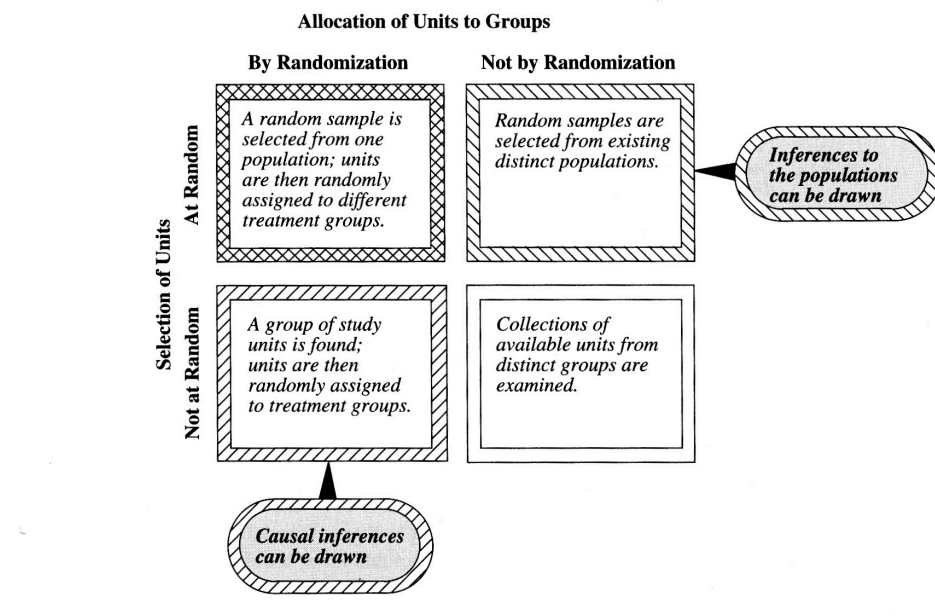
Allocation of Units to Groups

By Randomization

Not by Randomization

Selection of Units

At Random

A random sample is selected from one population; units are then randomly assigned to different treatment groups.

Random samples are selected from existing distinct populations.

Inferences to the populations can be drawn

Not at Random

A group of study units is found; units are then randomly assigned to treatment groups.

Collections of available units from distinct groups are examined.

Causal inferences can be drawn